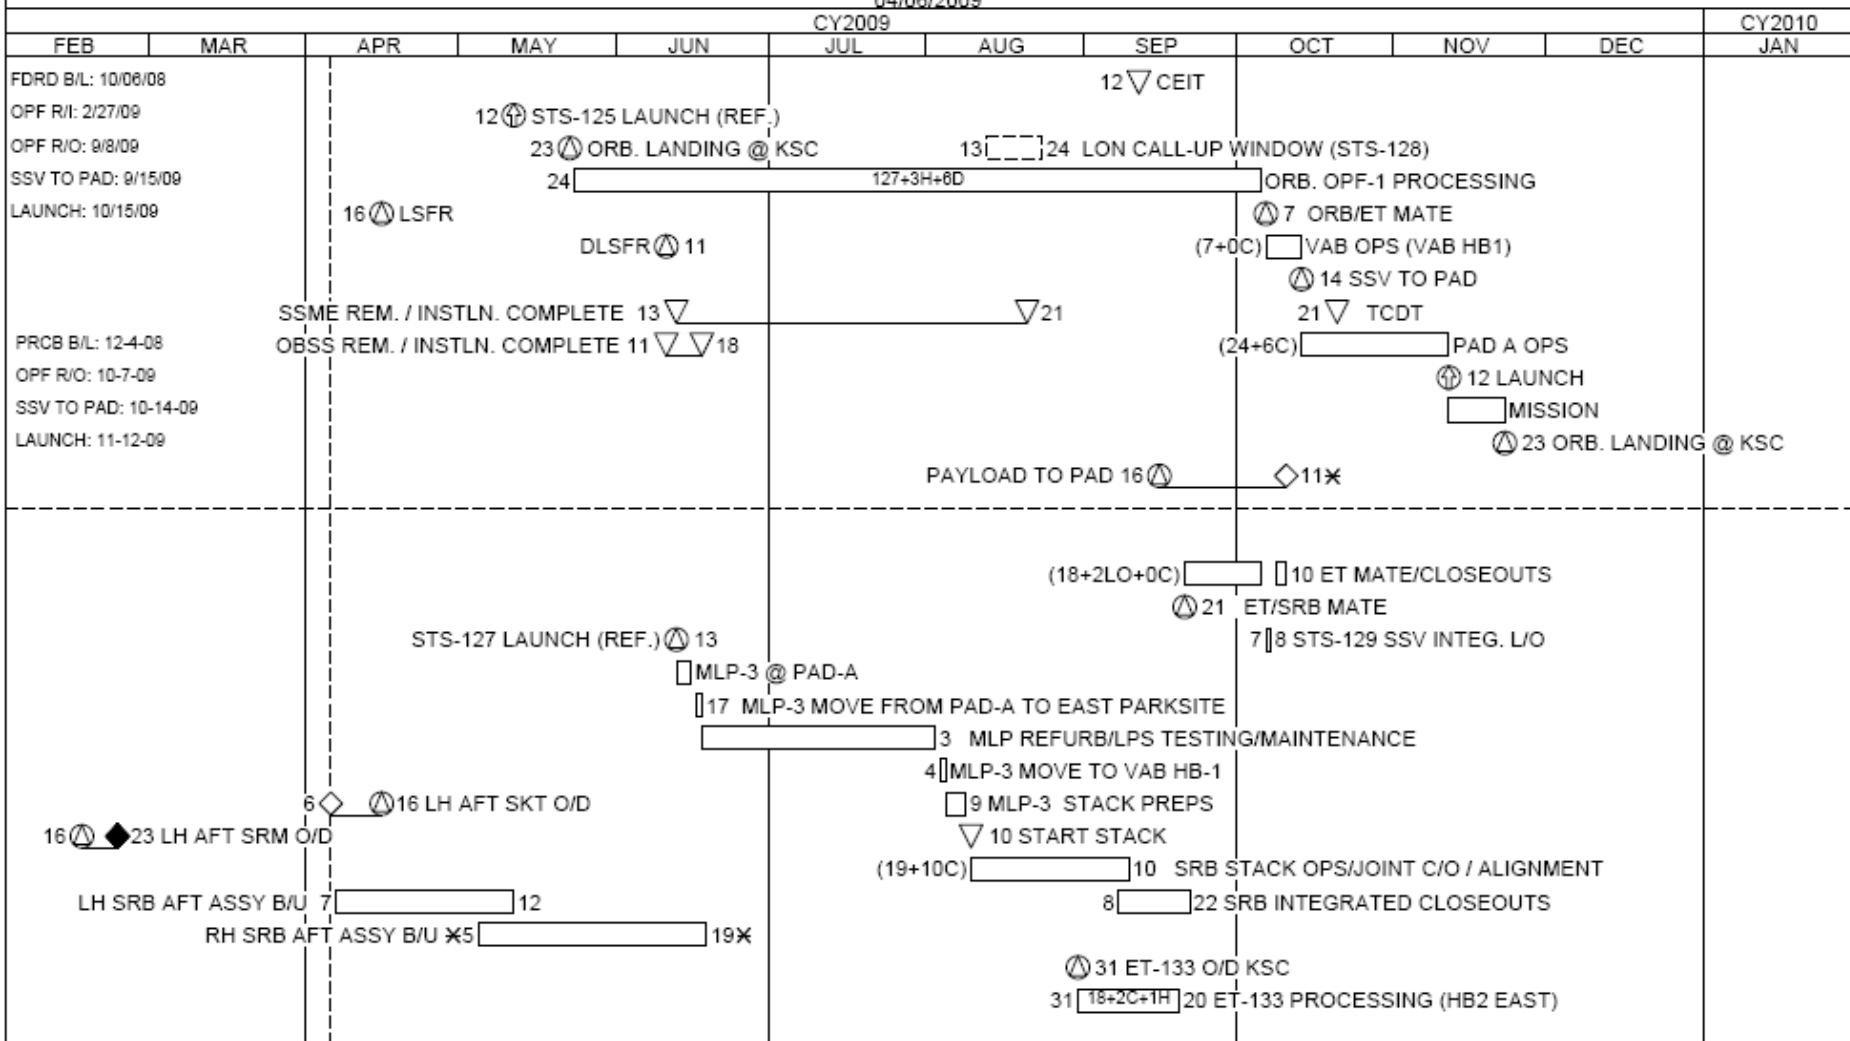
04/06/2009

CY2009 | CY2010
FEB | MAR | APR | MAY | JUN | JUL | AUG | SEP | OCT | NOV | DEC | JAN

FDRD B/L: 10/06/08
OPF R/I: 2/27/09
OPF R/O: 9/8/09
SSV TO PAD: 9/15/09
LAUNCH: 10/15/09

12 CEIT
12 STS-125 LAUNCH (REF.)
23 ORB. LANDING @ KSC
13 24 LON CALL-UP WINDOW (STS-128)
24 127+3H+6D ORB. OPF-1 PROCESSING
16 LSFR
7 ORB/ET MATE
DLSFR 11
(7+0C) VAB OPS (VAB HB1)
14 SSV TO PAD
SSME REM. / INSTLN. COMPLETE 13 21
21 TCDT

PRCB B/L: 12-4-08
OPF R/O: 10-7-09
SSV TO PAD: 10-14-09
LAUNCH: 11-12-09

OBSS REM. / INSTLN. COMPLETE 11 18
(24+6C) PAD A OPS
12 LAUNCH
MISSION
23 ORB. LANDING @ KSC
PAYLOAD TO PAD 16 11

(18+2LO+0C) 10 ET MATE/CLOSEOUTS
21 ET/SRB MATE
STS-127 LAUNCH (REF.) 13
7 8 STS-129 SSV INTEG. L/O
MLP-3 @ PAD-A
17 MLP-3 MOVE FROM PAD-A TO EAST PARKSITE
3 MLP REFURB/LPS TESTING/MAINTENANCE
4 MLP-3 MOVE TO VAB HB-1
6 16 LH AFT SKT O/D
9 MLP-3 STACK PREPS
16 23 LH AFT SRM O/D
10 START STACK
(19+10C) 10 SRB STACK OPS/JOINT C/O / ALIGNMENT
LH SRB AFT ASSY B/U 7 12
8 22 SRB INTEGRATED CLOSEOUTS
RH SRB AFT ASSY B/U 5 19
31 ET-133 O/D KSC
31 18+2C+1H 20 ET-133 PROCESSING (HB2 EAST)